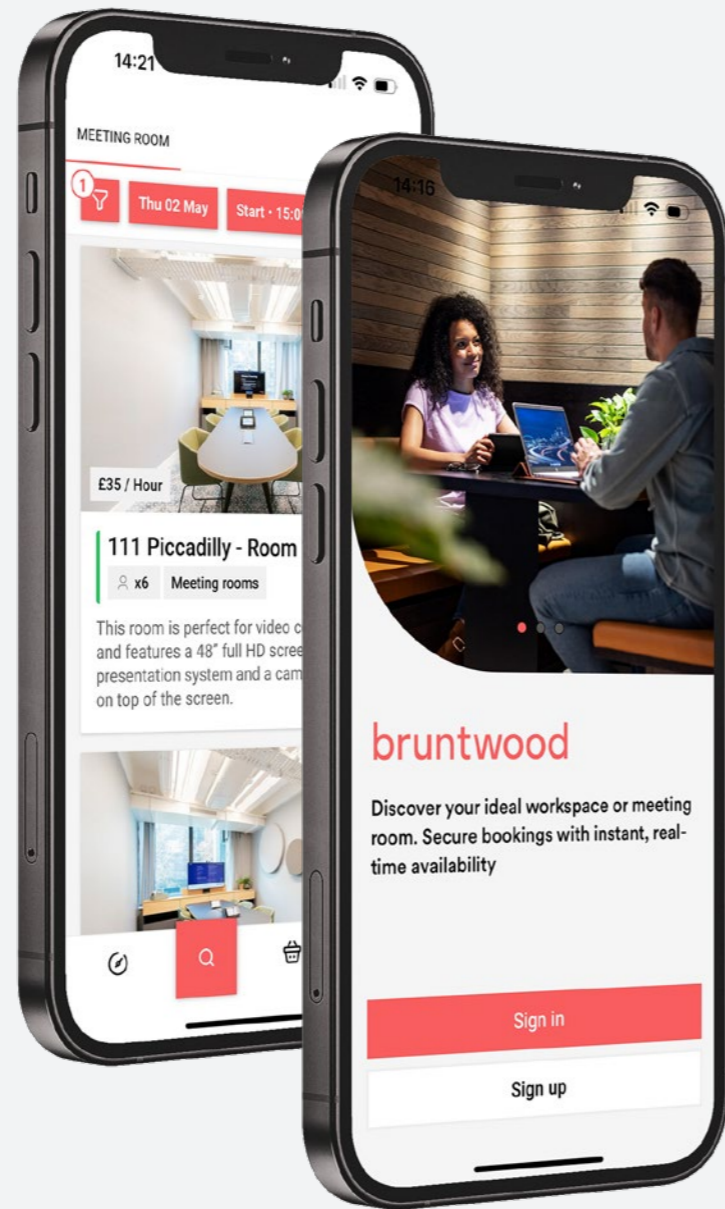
14:21

MEETING ROOM

1

Thu 02 May

Start · 15:0

£35 / Hour

111 Piccadilly - Room

x6

Meeting rooms

This room is perfect for video c and features a 48" full HD scree presentation system and a cam on top of the screen.

14:16

bruntwood

Discover your ideal workspace or meeting room. Secure bookings with instant, real-time availability

Sign in

Sign up